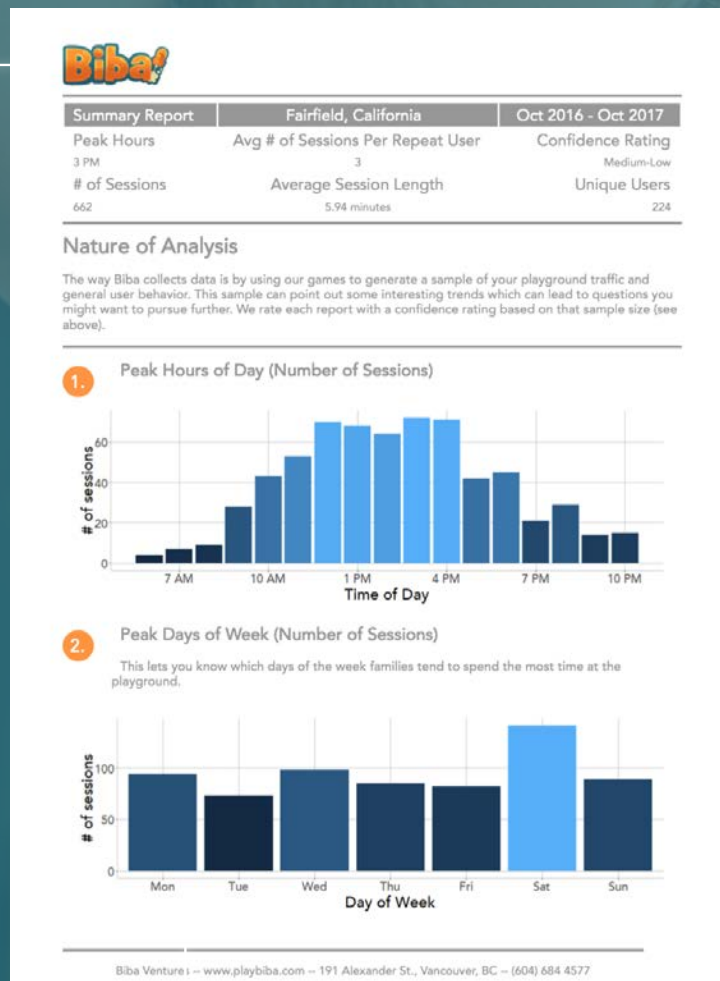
Biba!

| Summary Report | Fairfield, California | Oct 2016 - Oct 2017 |
|---|---|---|
| Peak Hours | Avg # of Sessions Per Repeat User | Confidence Rating |
| 3 PM | 3 | Medium-Low |
| # of Sessions | Average Session Length | Unique Users |
| 662 | 5.94 minutes | 224 |

Nature of Analysis

The way Biba collects data is by using our games to generate a sample of your playground traffic and general user behavior. This sample can point out some interesting trends which can lead to questions you might want to pursue further. We rate each report with a confidence rating based on that sample size (see above).

1. Peak Hours of Day (Number of Sessions)

# of sessions
60
40
20
0
7 AM
10 AM
1 PM
4 PM
7 PM
10 PM
Time of Day

2. Peak Days of Week (Number of Sessions)

This lets you know which days of the week families tend to spend the most time at the playground.

# of sessions
100
50
0
Mon
Tue
Wed
Thu
Fri
Sat
Sun
Day of Week

Biba Ventures -- www.playbiba.com -- 191 Alexander St., Vancouver, BC -- (604) 684 4577